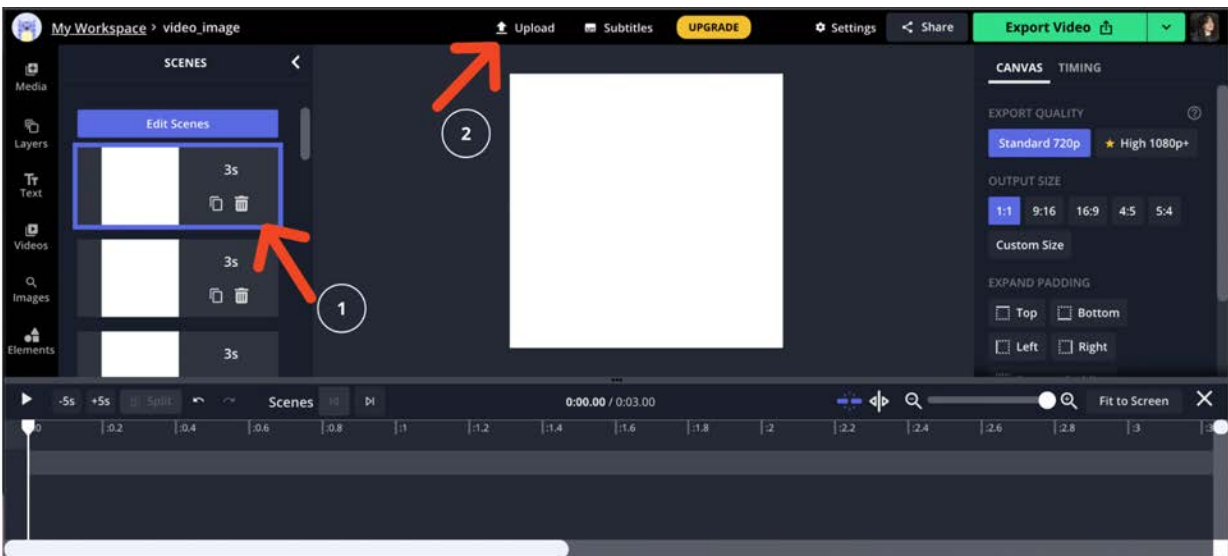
My Workspace › video_image

Upload Subtitles UPGRADE Settings Share Export Video

Media
Layers
Text
Videos
Images
Elements

SCENES

Edit Scenes

3s

3s

3s

2

1

CANVAS TIMING

EXPORT QUALITY

Standard 720p ★ High 1080p+

OUTPUT SIZE

1:1 9:16 16:9 4:5 5:4

Custom Size

EXPAND PADDING

Top Bottom

Left Right

-5s +5s Split Scenes

0:00.00 / 0:03.00

Fit to Screen

0 0.2 0.4 0.6 0.8 1 1.2 1.4 1.6 1.8 2 2.2 2.4 2.6 2.8 3 3